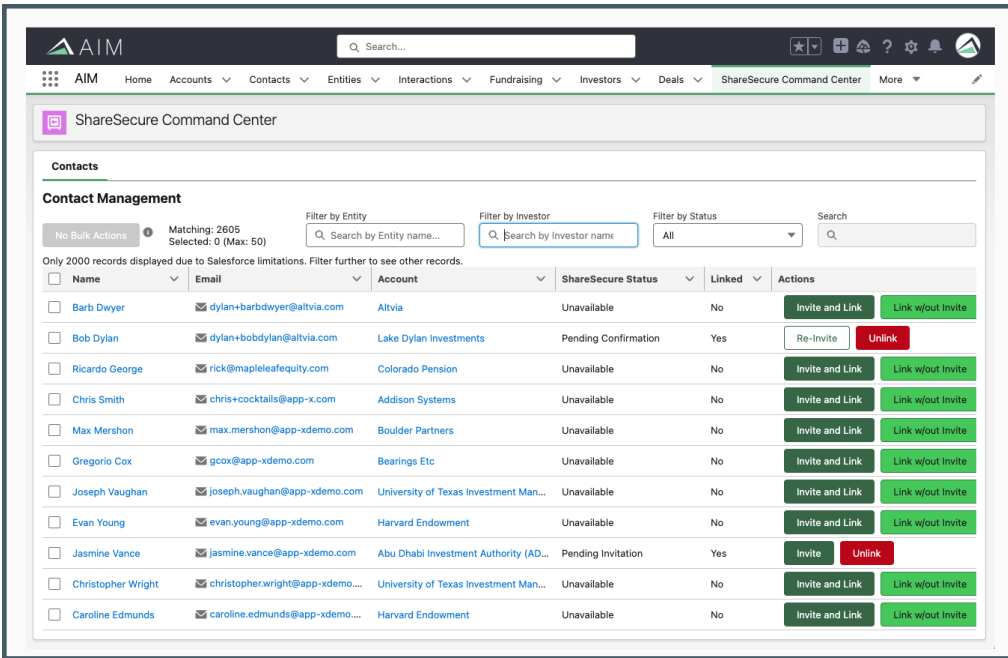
AIM

Search...

AIM Home Accounts Contacts Entities Interactions Fundraising Investors Deals ShareSecure Command Center More

ShareSecure Command Center

Contacts

Contact Management

No Bulk Actions

Matching: 2605
Selected: 0 (Max: 50)

Filter by Entity
Search by Entity name...

Filter by Investor
Search by Investor name

Filter by Status
All

Search

Only 2000 records displayed due to Salesforce limitations. Filter further to see other records.

| Name | Email | Account | ShareSecure Status | Linked | Actions |
|---|---|---|---|---|---|
| Barb Dwyer | dylan+barbdwyer@altvia.com | Altvia | Unavailable | No | Invite and Link · Link w/out Invite |
| Bob Dylan | dylan+bobdylan@altvia.com | Lake Dylan Investments | Pending Confirmation | Yes | Re-Invite · Unlink |
| Ricardo George | rick@mapleleafequity.com | Colorado Pension | Unavailable | No | Invite and Link · Link w/out Invite |
| Chris Smith | chris+cocktails@app-x.com | Addison Systems | Unavailable | No | Invite and Link · Link w/out Invite |
| Max Mershon | max.mershon@app-xdemo.com | Boulder Partners | Unavailable | No | Invite and Link · Link w/out Invite |
| Gregorio Cox | gcox@app-xdemo.com | Bearings Etc | Unavailable | No | Invite and Link · Link w/out Invite |
| Joseph Vaughan | joseph.vaughan@app-xdemo.com | University of Texas Investment Man... | Unavailable | No | Invite and Link · Link w/out Invite |
| Evan Young | evan.young@app-xdemo.com | Harvard Endowment | Unavailable | No | Invite and Link · Link w/out Invite |
| Jasmine Vance | jasmine.vance@app-xdemo.com | Abu Dhabi Investment Authority (AD... | Pending Invitation | Yes | Invite · Unlink |
| Christopher Wright | christopher.wright@app-xdemo.... | University of Texas Investment Man... | Unavailable | No | Invite and Link · Link w/out Invite |
| Caroline Edmunds | caroline.edmunds@app-xdemo.... | Harvard Endowment | Unavailable | No | Invite and Link · Link w/out Invite |